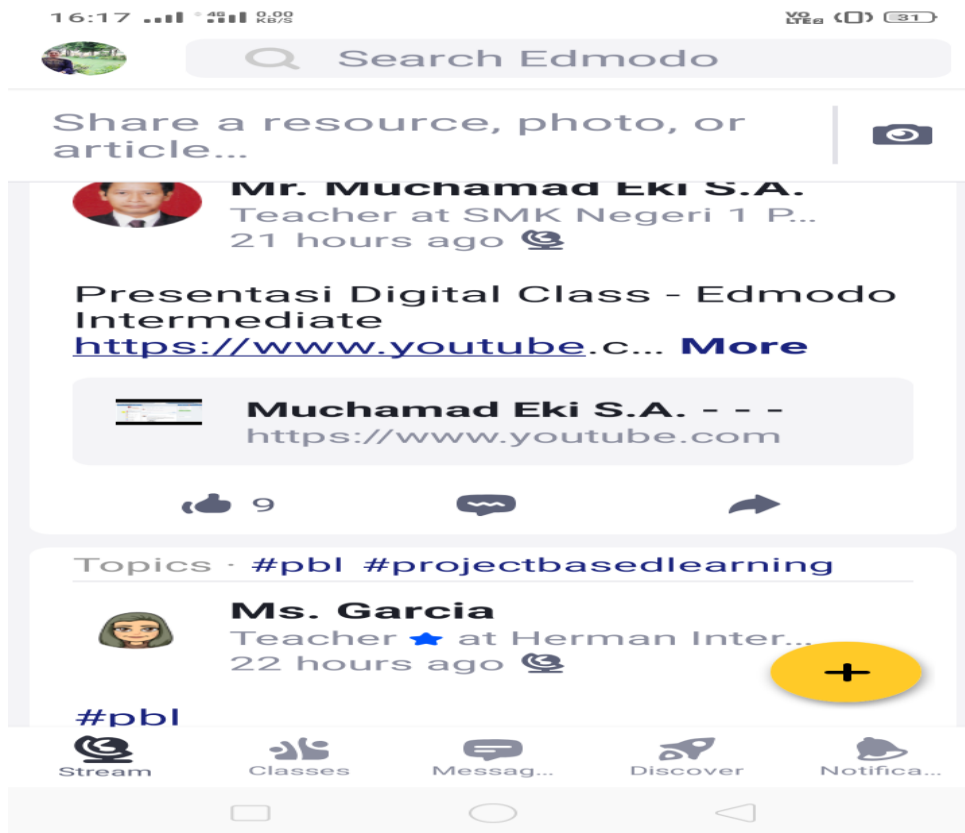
16:17 4G 0.00 KB/S VO LTE 31

Search Edmodo

Share a resource, photo, or article...

Mr. Muchamad Eki S.A.
Teacher at SMK Negeri 1 P...
21 hours ago

Presentasi Digital Class - Edmodo Intermediate
https://www.youtube.c... More

Muchamad Eki S.A. - - -
https://www.youtube.com

9

Topics · #pbl #projectbasedlearning

Ms. Garcia
Teacher at Herman Inter...
22 hours ago

#pbl

Stream Classes Messag... Discover Notifica...